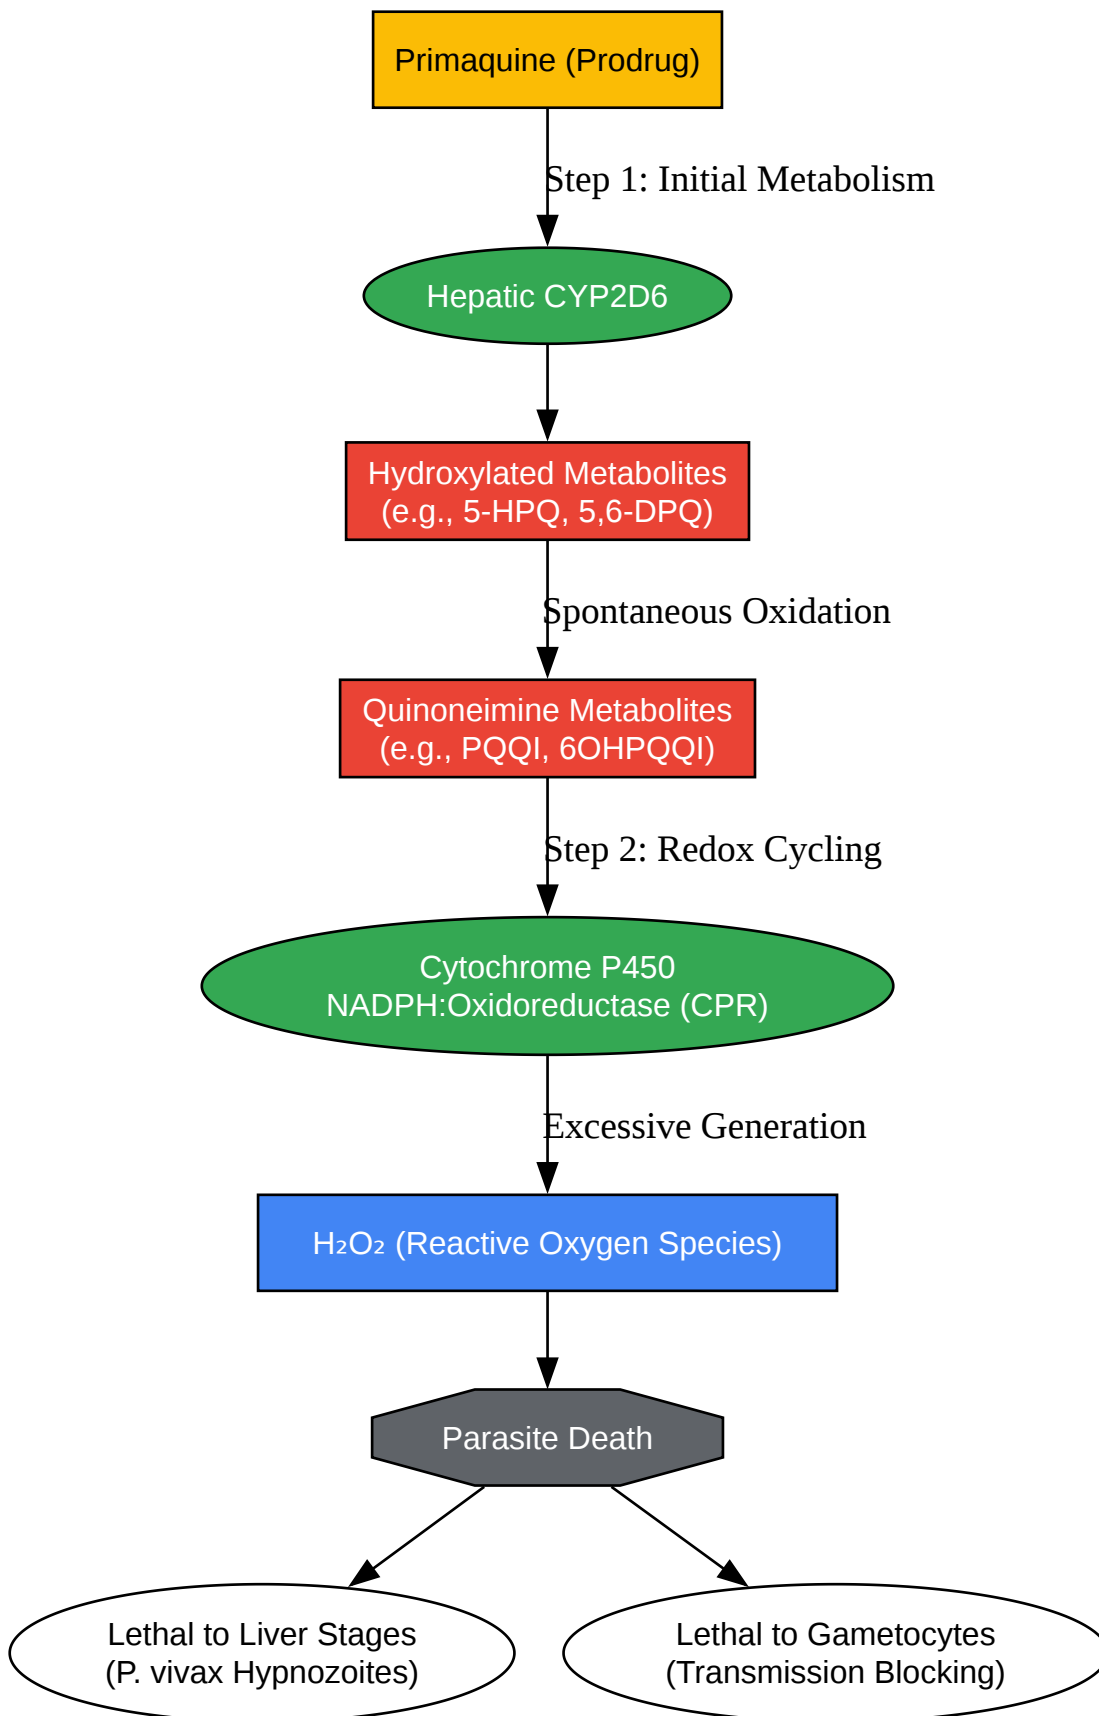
Primaquine (Prodrug)

Step 1: Initial Metabolism

Hepatic CYP2D6

Hydroxylated Metabolites
(e.g., 5-HPQ, 5,6-DPQ)

Spontaneous Oxidation

Quinoneimine Metabolites
(e.g., PQQI, 6OHPQQI)

Step 2: Redox Cycling

Cytochrome P450
NADPH:Oxidoreductase (CPR)

Excessive Generation

$H_2O_2$ (Reactive Oxygen Species)

Parasite Death

Lethal to Liver Stages
(P. vivax Hypnozoites)

Lethal to Gametocytes
(Transmission Blocking)